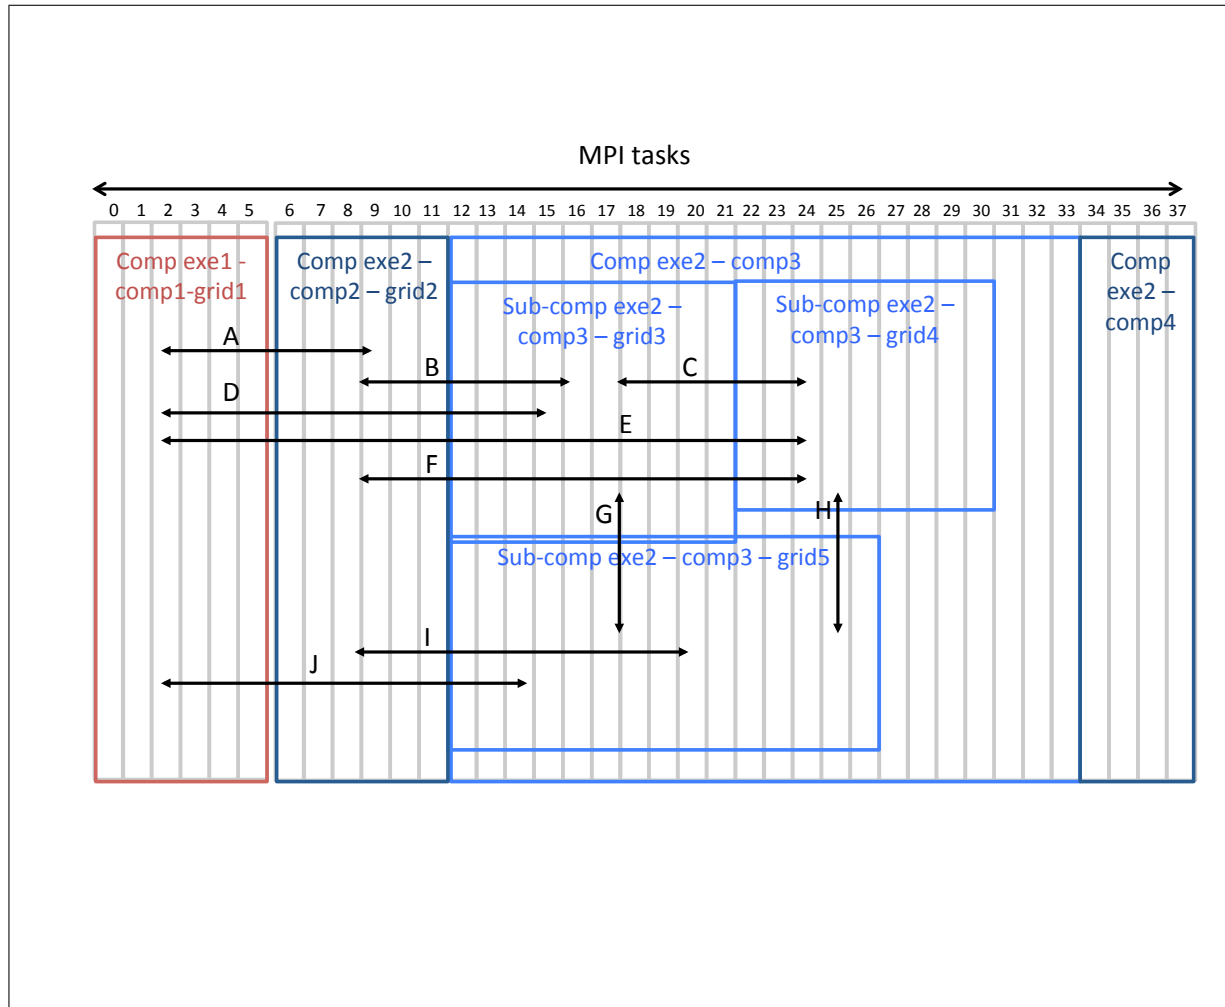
MPI tasks

0 1 2 3 4 5 6 7 8 9 10 11 12 13 14 15 16 17 18 19 20 21 22 23 24 25 26 27 28 29 30 31 32 33 34 35 36 37

Comp exe1 - comp1-grid1

Comp exe2 – comp2 – grid2

Comp exe2 – comp3

Comp exe2 – comp4

Sub-comp exe2 – comp3 – grid3

Sub-comp exe2 – comp3 – grid4

Sub-comp exe2 – comp3 – grid5

A
B
C
D
E
F
G
H
I
J